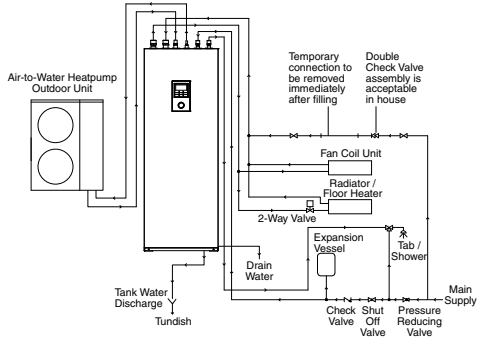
Air-to-Water Heatpump Outdoor Unit

Temporary connection to be removed immediately after filling

Double Check Valve assembly is acceptable in house

Fan Coil Unit

Radiator / Floor Heater

2-Way Valve

Expansion Vessel

Tab / Shower

Drain Water

Tank Water Discharge

Tundish

Check Valve

Shut Off Valve

Pressure Reducing Valve

Main Supply